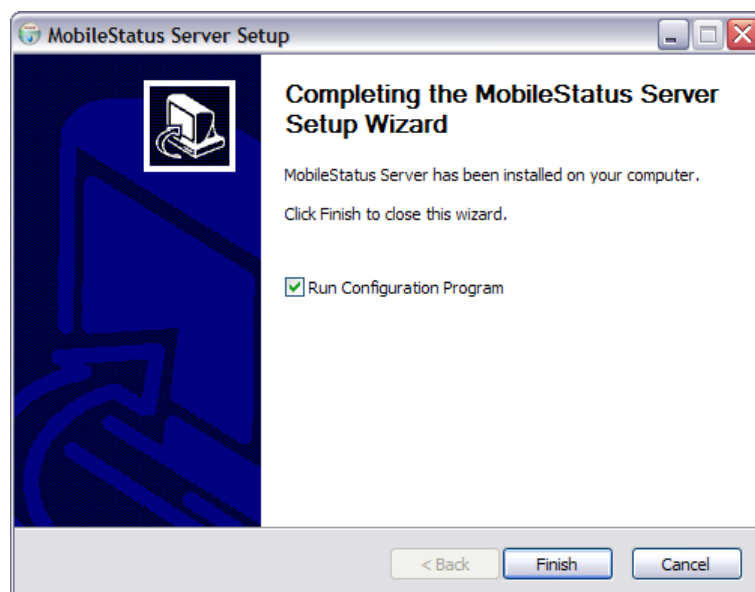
MobileStatus Server Setup

Completing the MobileStatus Server Setup Wizard

MobileStatus Server has been installed on your computer.

Click Finish to close this wizard.

Run Configuration Program

< Back
Finish
Cancel